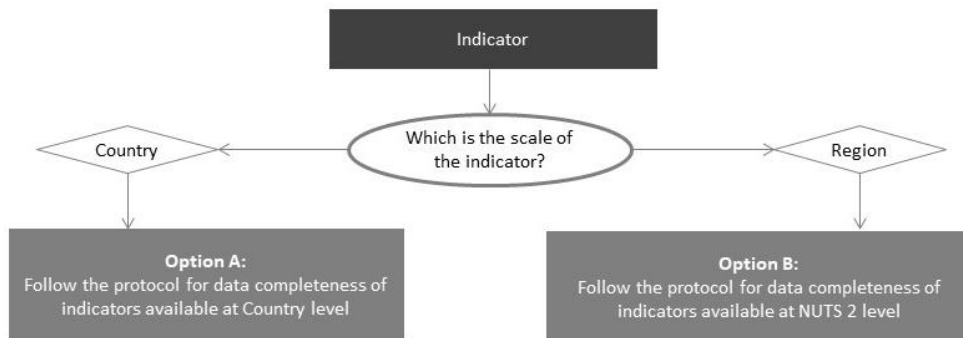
Indicator

Which is the scale of the indicator?

Country

Region

Option A:
Follow the protocol for data completeness of indicators available at Country level

Option B:
Follow the protocol for data completeness of indicators available at NUTS 2 level